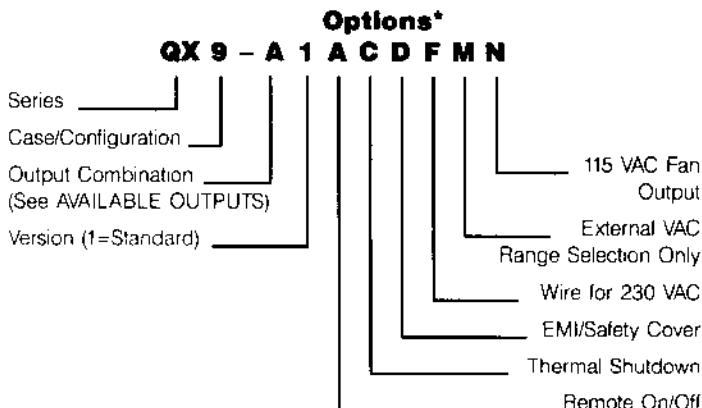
Options*

QX 9 – A 1 A C D F M N

Series

Case/Configuration

Output Combination (See AVAILABLE OUTPUTS)

Version (1=Standard)

115 VAC Fan Output

External VAC Range Selection Only

Wire for 230 VAC

EMI/Safety Cover

Thermal Shutdown

Remote On/Off